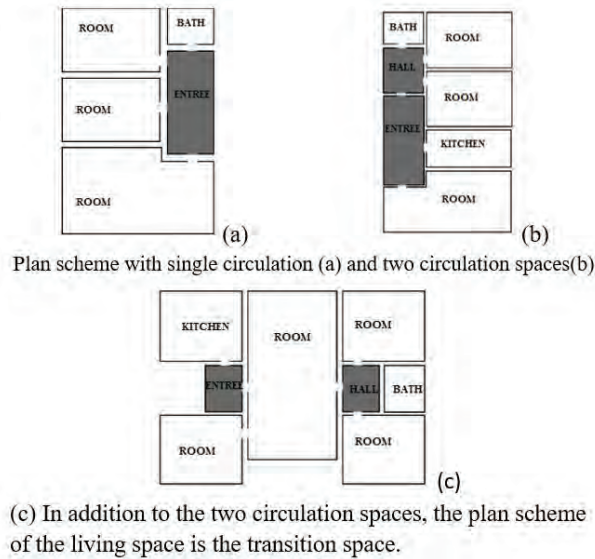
ROOM
BATH
ROOM
ENTREE
ROOM
(a)

BATH
ROOM
HALL
ROOM
ENTREE
KITCHEN
ROOM
(b)

Plan scheme with single circulation (a) and two circulation spaces(b)

KITCHEN
ROOM
ROOM
ENTREE
HALL
BATH
ROOM
ROOM
(c)

(c) In addition to the two circulation spaces, the plan scheme of the living space is the transition space.